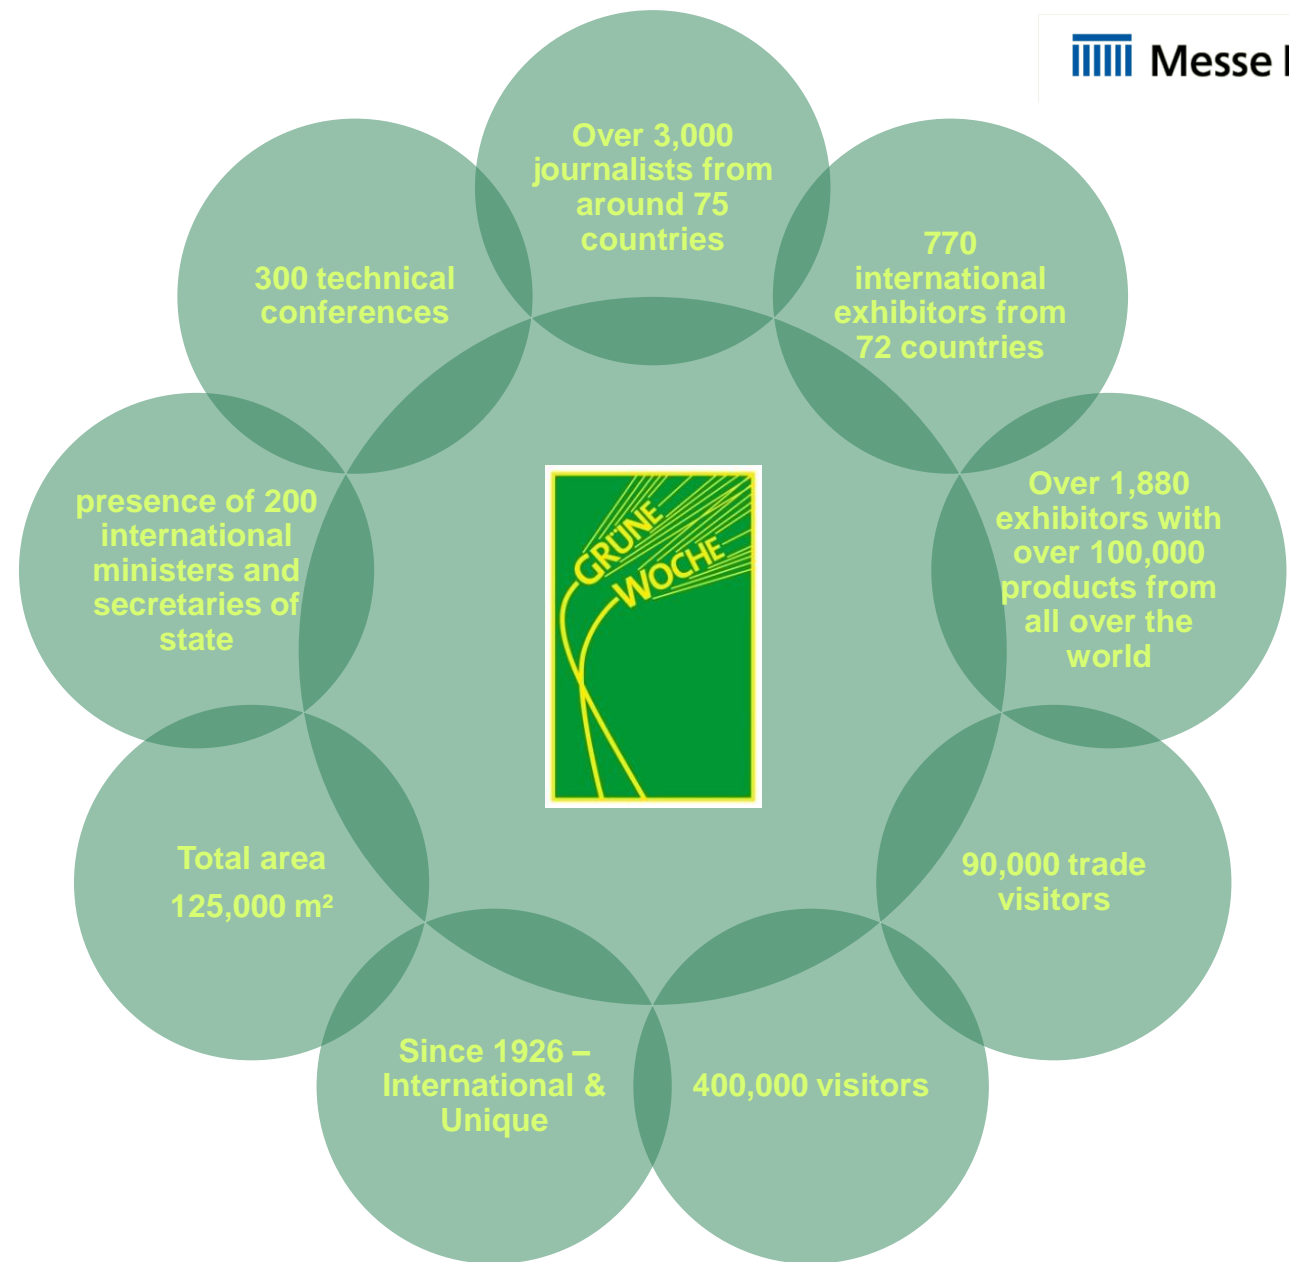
Messe

Over 3,000 journalists from around 75 countries

770 international exhibitors from 72 countries

Over 1,880 exhibitors with over 100,000 products from all over the world

90,000 trade visitors

400,000 visitors

Since 1926 – International & Unique

Total area

125,000 m²

presence of 200 international ministers and secretaries of state

300 technical conferences

GRÜNE WOCHE